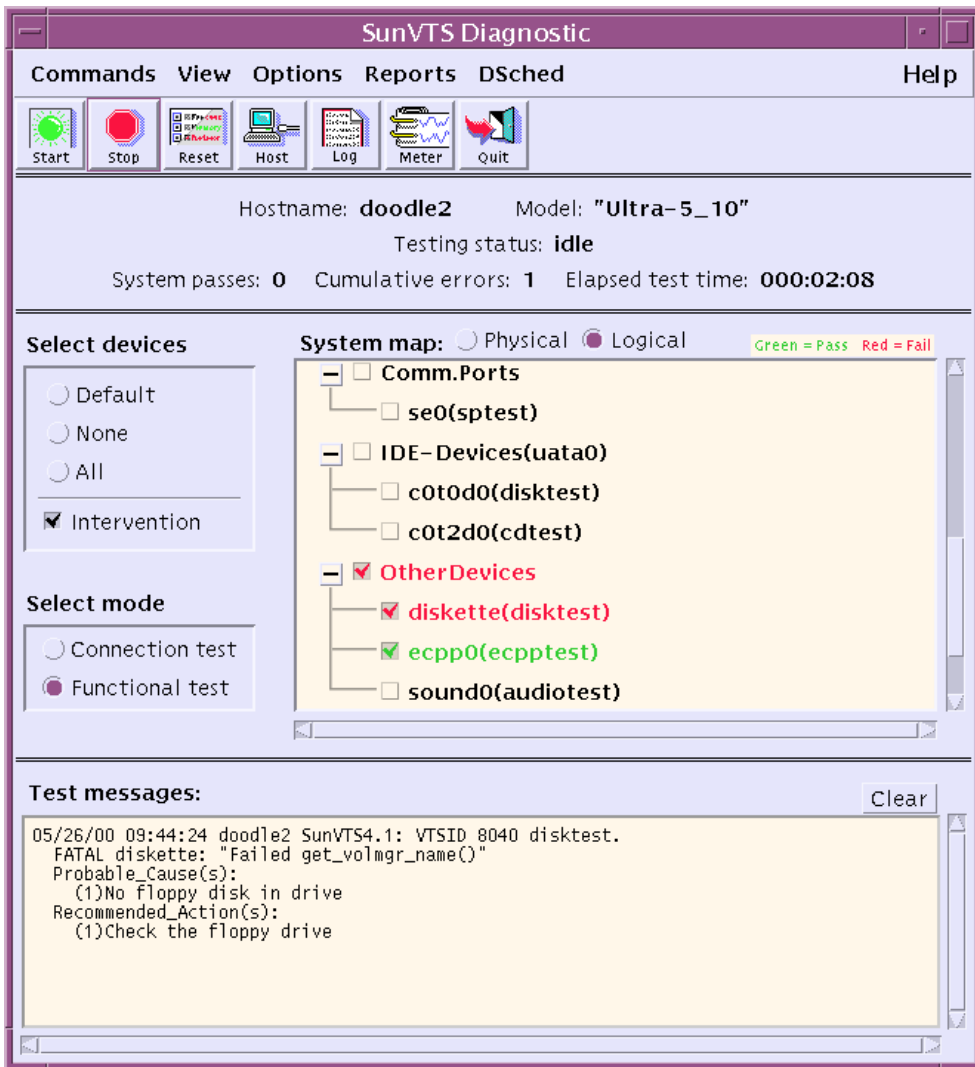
SunVTS Diagnostic

Commands View Options Reports DSched Help

Start Stop Reset Host Log Meter Quit

Hostname: doodle2 Model: "Ultra-5_10"

Testing status: idle

System passes: 0 Cumulative errors: 1 Elapsed test time: 000:02:08

Select devices

Default

None

All

Intervention

Select mode

Connection test

Functional test

System map: Physical Logical

Green = Pass Red = Fail

Comm.Ports

se0(sptest)

IDE-Devices(uata0)

c0t0d0(disktest)

c0t2d0(cdtest)

OtherDevices

diskette(disktest)

ecpp0(ecpptest)

sound0(audiotest)

Test messages:

Clear

05/26/00 09:44:24 doodle2 SunVTS4.1: VTSID 8040 disktest.
FATAL diskette: "Failed get_volmgr_name()"
Probable_Cause(s):
(1)No floppy disk in drive
Recommended_Action(s):
(1)Check the floppy drive